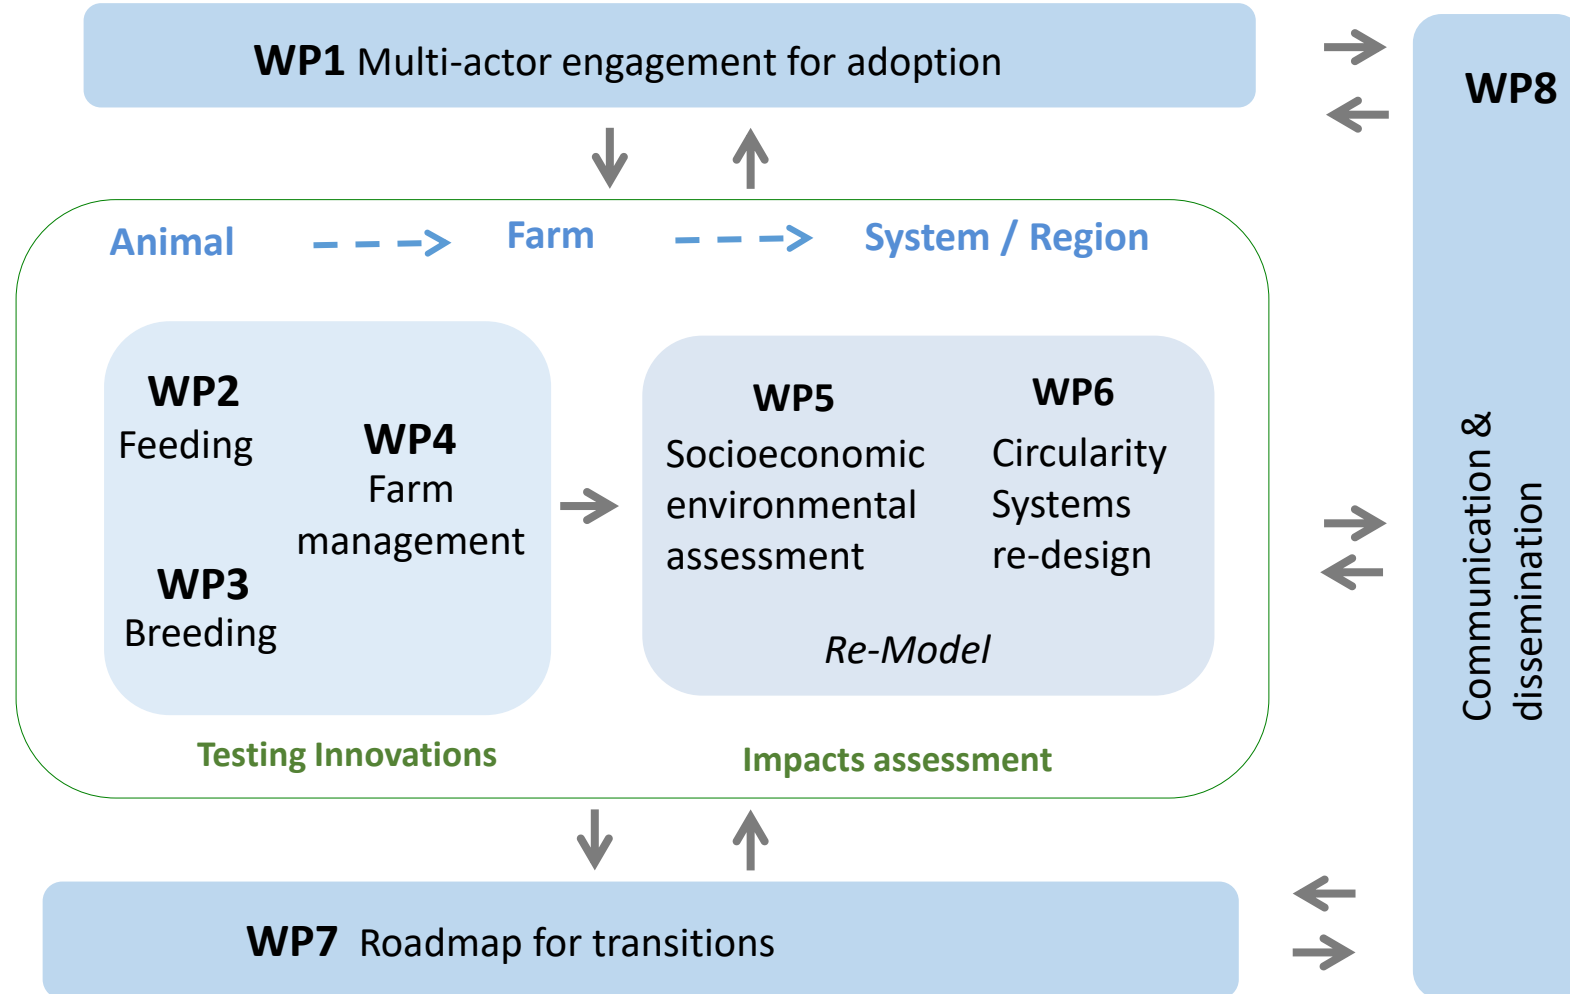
WP1 Multi-actor engagement for adoption

WP8

Animal Farm System / Region

WP2
Feeding

WP4
Farm management

WP3
Breeding

WP5
Socioeconomic environmental assessment

WP6
Circularity Systems re-design

Re-Model

Testing Innovations

Impacts assessment

Communication & dissemination

WP7 Roadmap for transitions